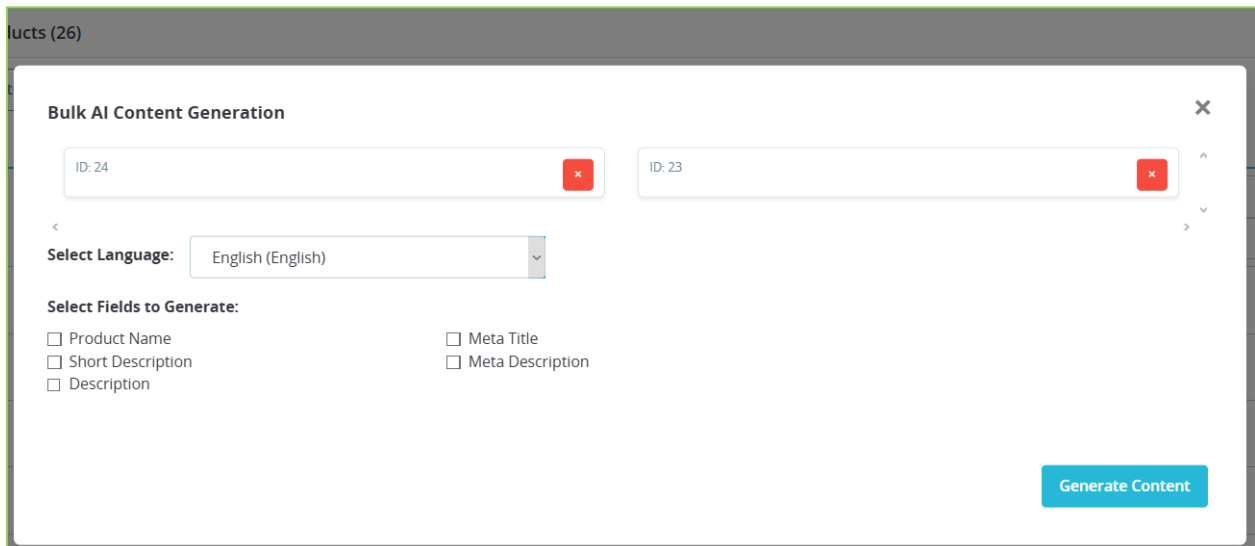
lucts (26)

Bulk AI Content Generation

×

ID: 24

×

ID: 23

×

Select Language: English (English)

Select Fields to Generate:

☐ Product Name
☐ Short Description
☐ Description

☐ Meta Title
☐ Meta Description

Generate Content